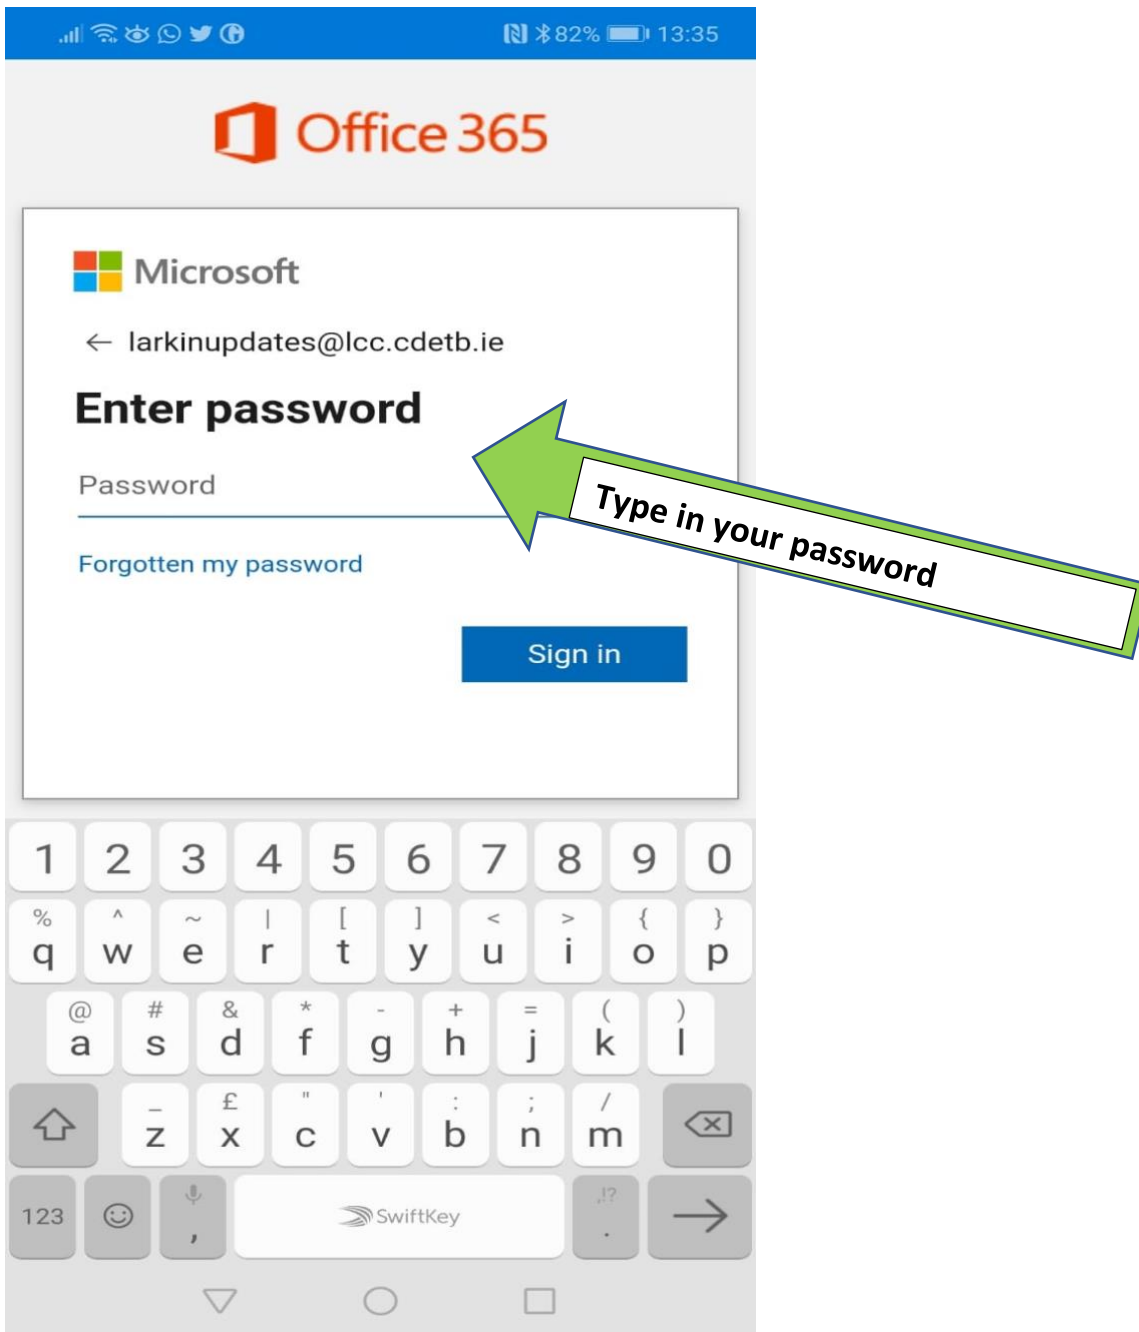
82% 13:35

Office 365

Microsoft

← larkinupdates@lcc.cdetb.ie

Enter password

Password

Forgotten my password

Sign in

Type in your password

1 2 3 4 5 6 7 8 9 0

% q ^ w ~ e | r [ t ] y < u > i { o } p

@ a # s & d * f - g + h = j ( k ) l

_ z £ x " c ' v : b ; n / m

123 , SwiftKey .!? .